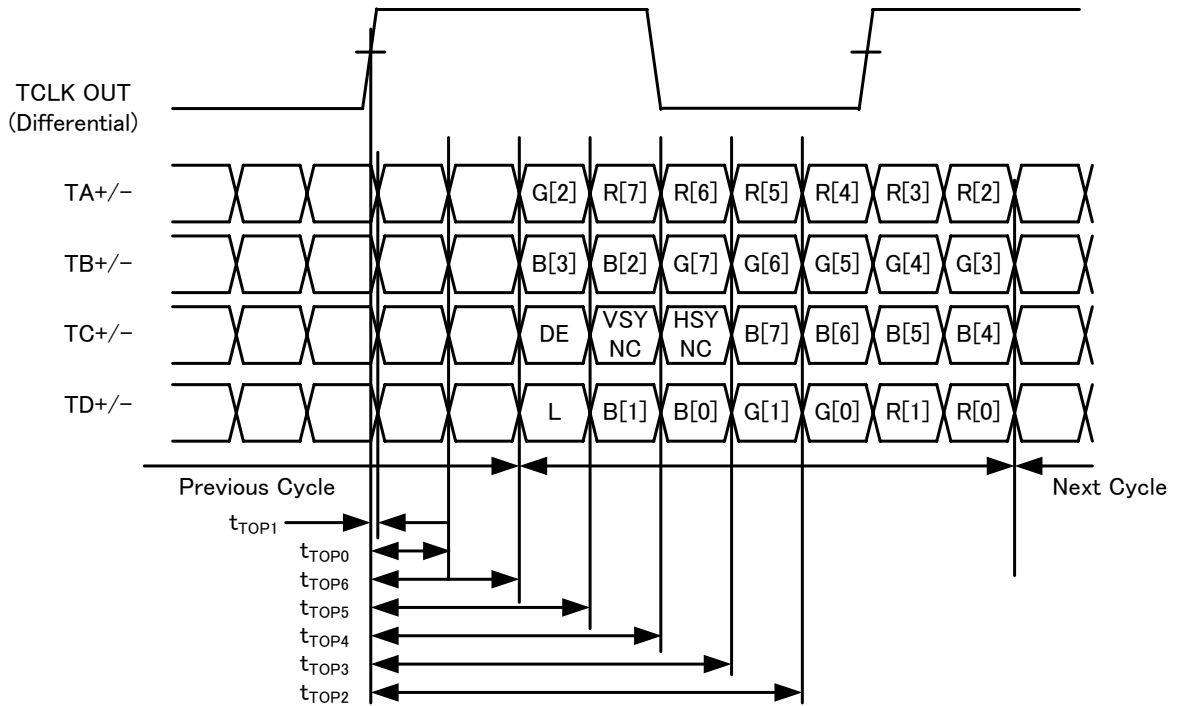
TCLK OUT
(Differential)

TA+/− G[2] R[7] R[6] R[5] R[4] R[3] R[2]

TB+/− B[3] B[2] G[7] G[6] G[5] G[4] G[3]

TC+/− DE VSY NC HSY NC B[7] B[6] B[5] B[4]

TD+/− L B[1] B[0] G[1] G[0] R[1] R[0]

Previous Cycle

Next Cycle

$t_{TOP1}$
$t_{TOP0}$
$t_{TOP6}$
$t_{TOP5}$
$t_{TOP4}$
$t_{TOP3}$
$t_{TOP2}$